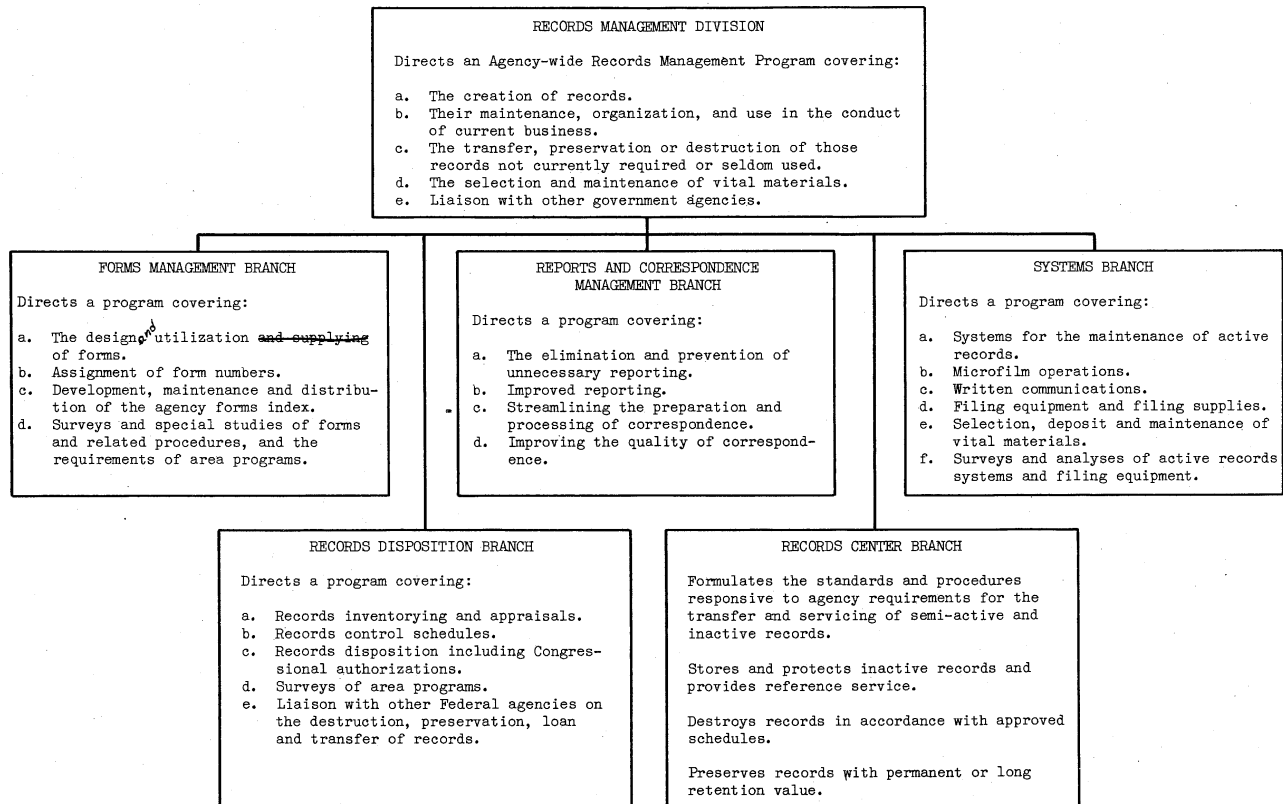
RECORDS MANAGEMENT DIVISION

Directs an Agency-wide Records Management Program covering:

a. The creation of records.
b. Their maintenance, organization, and use in the conduct of current business.
c. The transfer, preservation or destruction of those records not currently required or seldom used.
d. The selection and maintenance of vital materials.
e. Liaison with other government agencies.

FORMS MANAGEMENT BRANCH

Directs a program covering:

a. The design and utilization ~~and supplying~~ of forms.
b. Assignment of form numbers.
c. Development, maintenance and distribution of the agency forms index.
d. Surveys and special studies of forms and related procedures, and the requirements of area programs.

REPORTS AND CORRESPONDENCE MANAGEMENT BRANCH

Directs a program covering:

a. The elimination and prevention of unnecessary reporting.
b. Improved reporting.
c. Streamlining the preparation and processing of correspondence.
d. Improving the quality of correspondence.

SYSTEMS BRANCH

Directs a program covering:

a. Systems for the maintenance of active records.
b. Microfilm operations.
c. Written communications.
d. Filing equipment and filing supplies.
e. Selection, deposit and maintenance of vital materials.
f. Surveys and analyses of active records systems and filing equipment.

RECORDS DISPOSITION BRANCH

Directs a program covering:

a. Records inventorying and appraisals.
b. Records control schedules.
c. Records disposition including Congressional authorizations.
d. Surveys of area programs.
e. Liaison with other Federal agencies on the destruction, preservation, loan and transfer of records.

RECORDS CENTER BRANCH

Formulates the standards and procedures responsive to agency requirements for the transfer and servicing of semi-active and inactive records.

Stores and protects inactive records and provides reference service.

Destroys records in accordance with approved schedules.

Preserves records with permanent or long retention value.